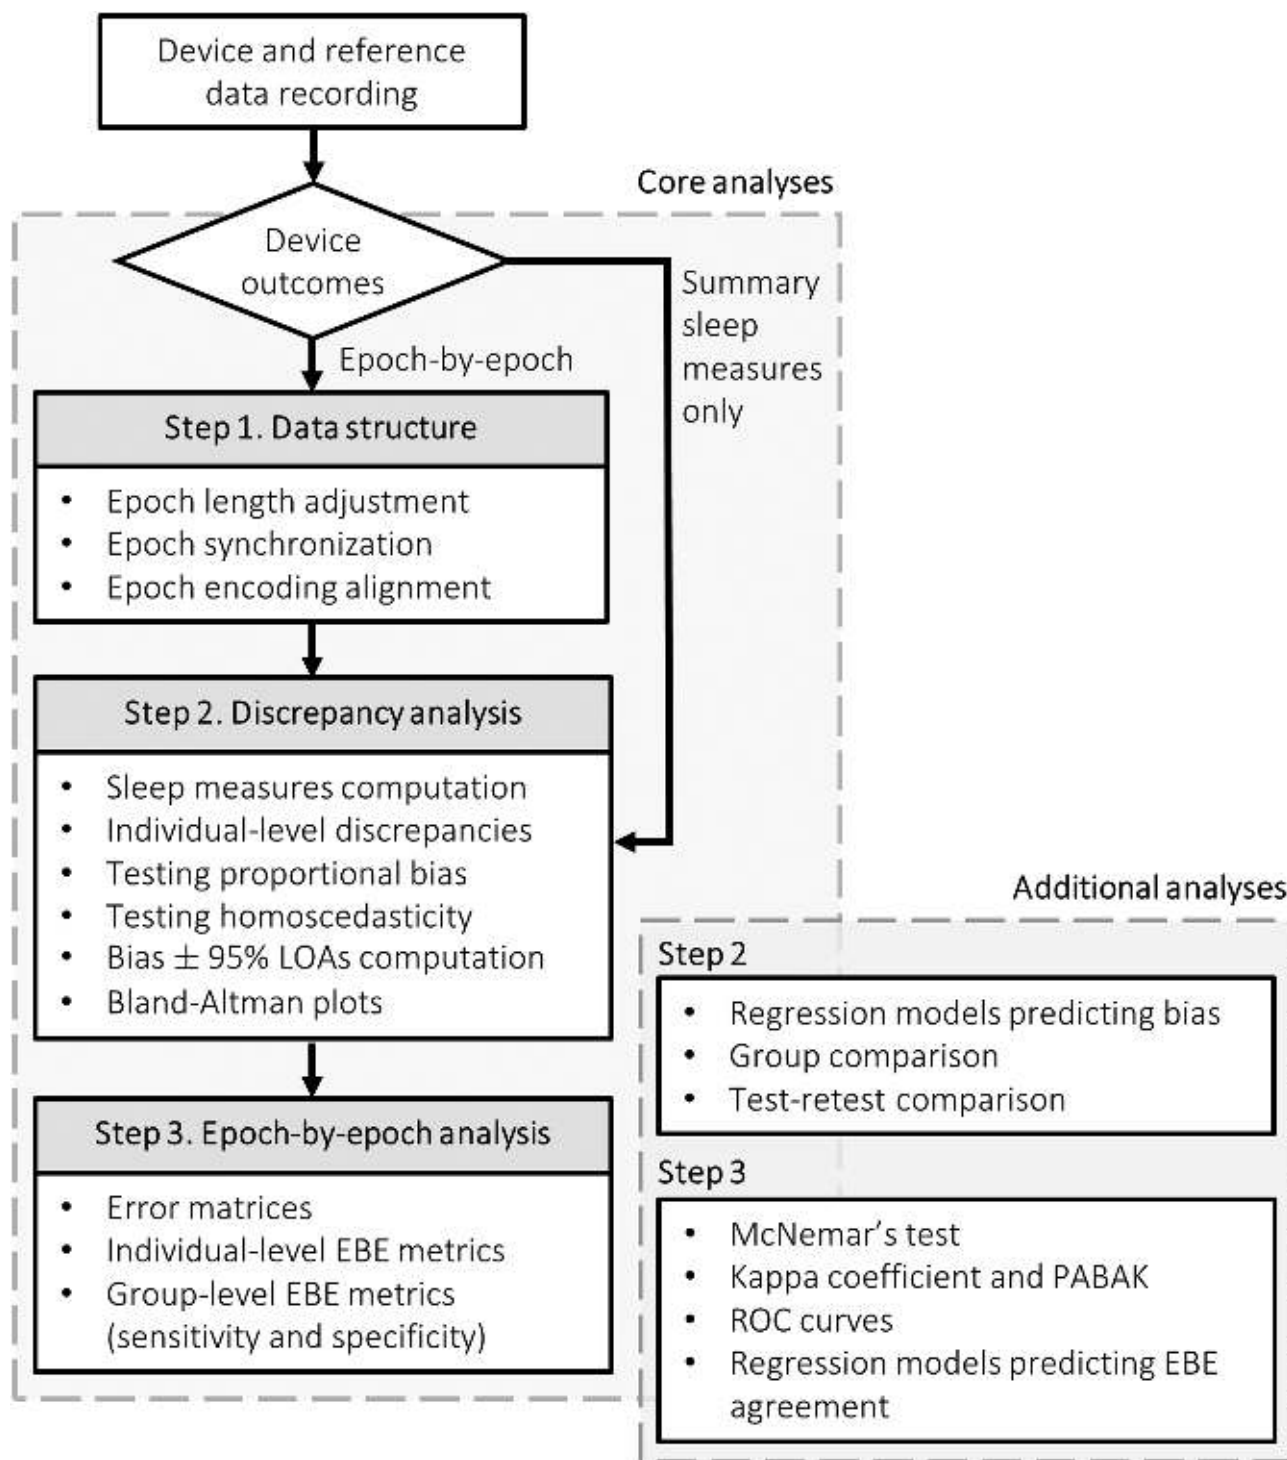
Device and reference data recording

Core analyses

Device outcomes

Summary sleep measures only

Epoch-by-epoch

Step 1. Data structure

- Epoch length adjustment
- Epoch synchronization
- Epoch encoding alignment

Step 2. Discrepancy analysis

- Sleep measures computation
- Individual-level discrepancies
- Testing proportional bias
- Testing homoscedasticity
- Bias $\pm$ 95% LOAs computation
- Bland-Altman plots

Step 3. Epoch-by-epoch analysis

- Error matrices
- Individual-level EBE metrics
- Group-level EBE metrics (sensitivity and specificity)

Additional analyses

Step 2

- Regression models predicting bias
- Group comparison
- Test-retest comparison

Step 3

- McNemar's test
- Kappa coefficient and PABAK
- ROC curves
- Regression models predicting EBE agreement